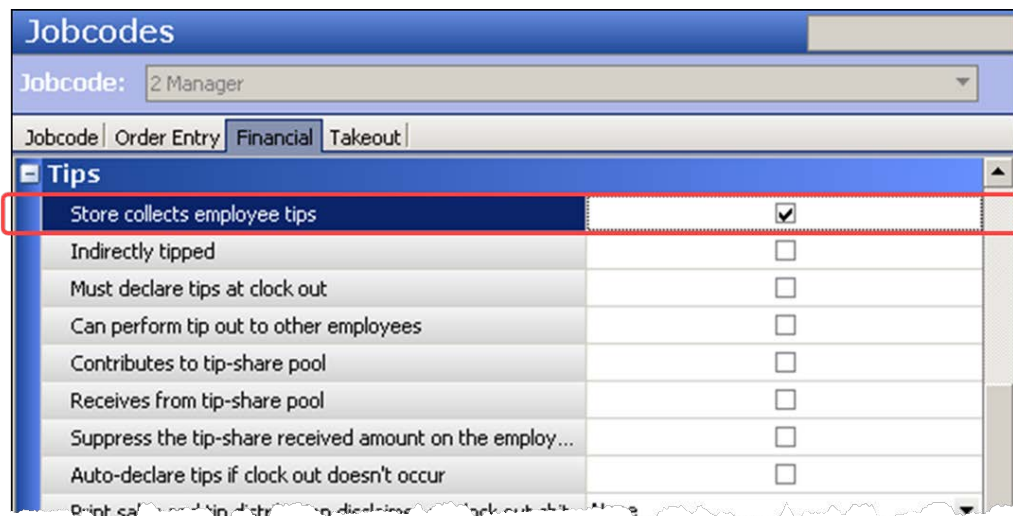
Jobcodes

Jobcode: 2 Manager

Jobcode | Order Entry | Financial | Takeout

Tips

Store collects employee tips

Indirectly tipped

Must declare tips at clock out

Can perform tip out to other employees

Contributes to tip-share pool

Receives from tip-share pool

Suppress the tip-share received amount on the employ...

Auto-declare tips if clock out doesn't occur

Print sa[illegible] tip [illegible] clock out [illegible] None